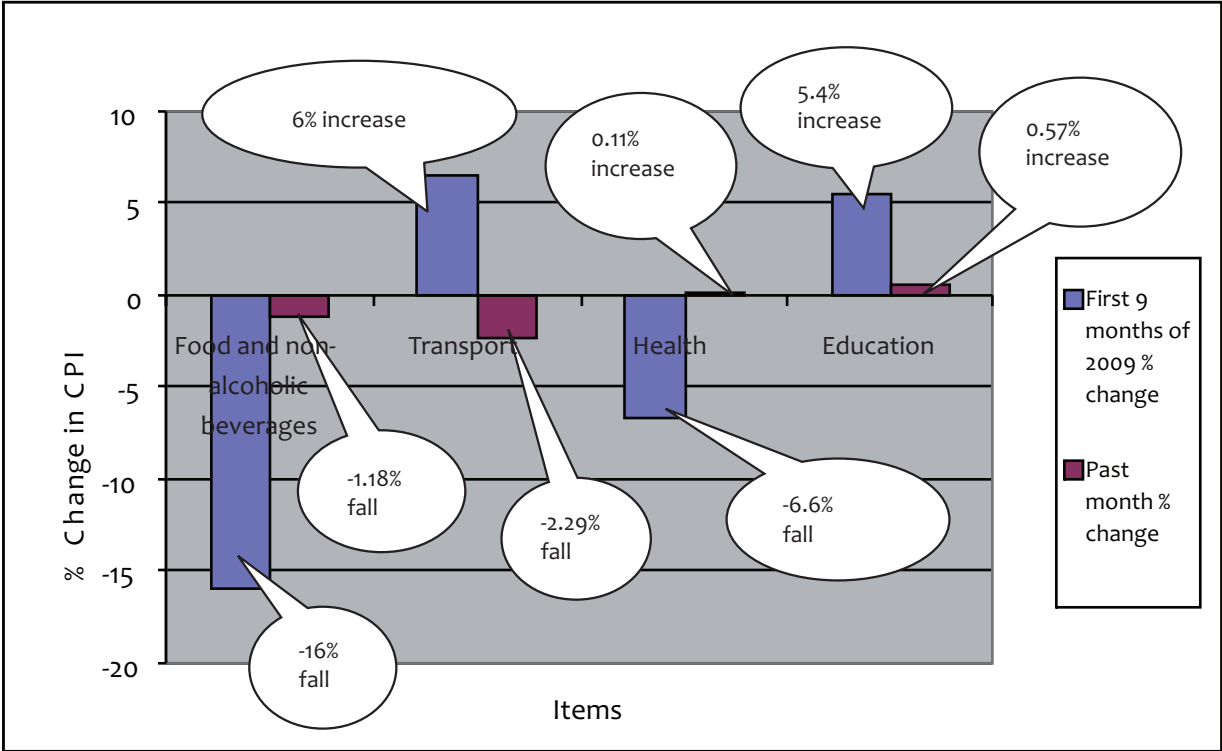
10
5
0
-5
-10
-15
-20

% Change in C P I

6% increase

0.11% increase

5.4% increase

0.57% increase

Food and non-alcoholic beverages

Transport

Health

Education

-1.18% fall

-2.29% fall

-6.6% fall

-16% fall

Items

First 9 months of 2009 % change

Past month % change